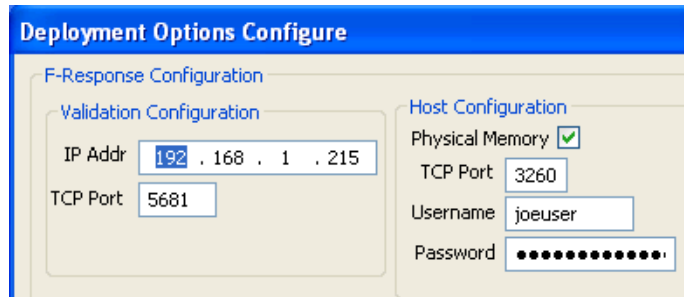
Deployment Options Configure

F-Response Configuration

Validation Configuration

IP Addr 192 . 168 . 1 . 215

TCP Port 5681

Host Configuration

Physical Memory

TCP Port 3260

Username joeuser

Password ••••••••••••••